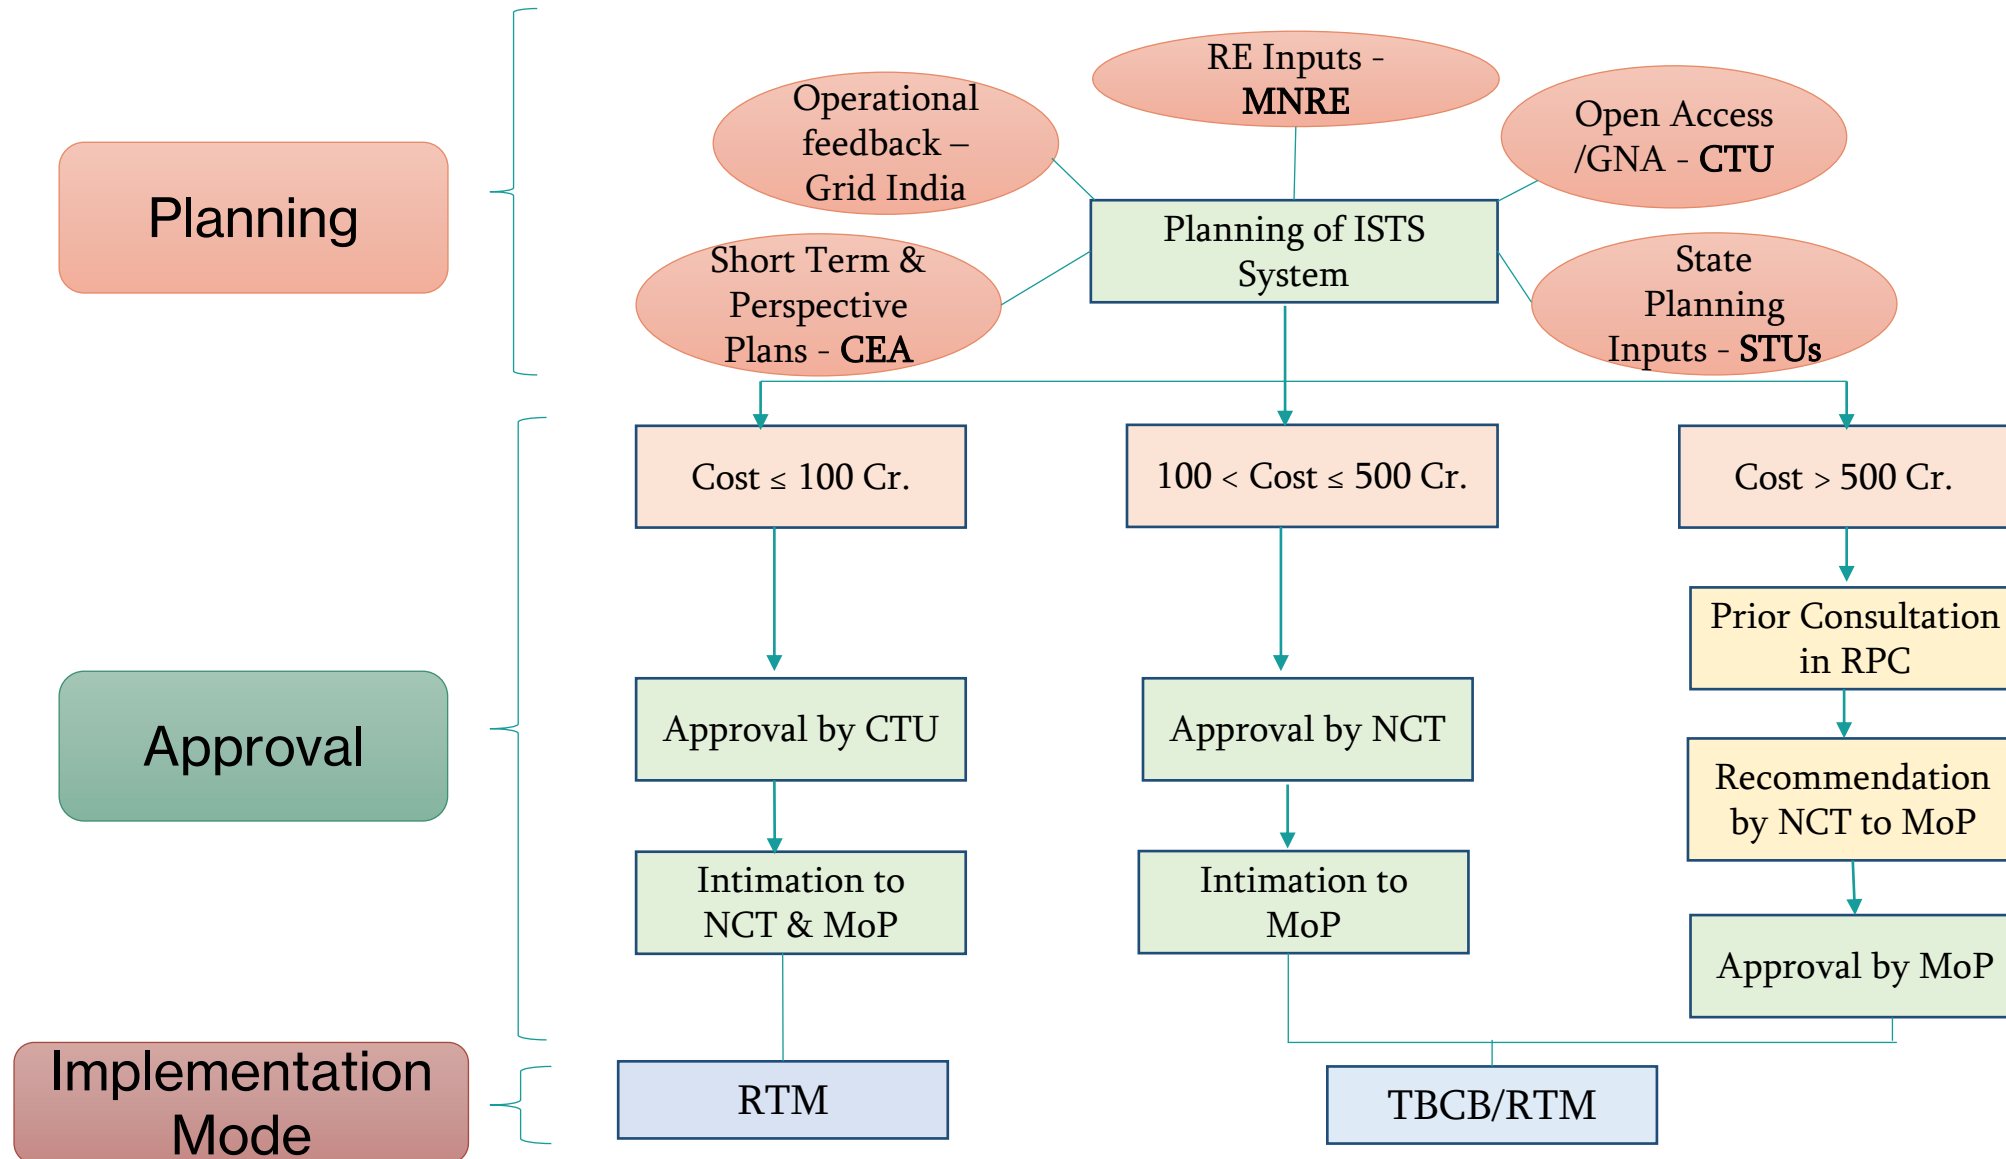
Planning

Operational feedback – Grid India

RE Inputs - **MNRE**

Open Access /GNA - **CTU**

Short Term & Perspective Plans - **CEA**

Planning of ISTS System

State Planning Inputs - **STUs**

Approval

Cost ≤ 100 Cr.

100 < Cost ≤ 500 Cr.

Cost > 500 Cr.

Prior Consultation in RPC

Approval by CTU

Approval by NCT

Recommendation by NCT to MoP

Intimation to NCT & MoP

Intimation to MoP

Approval by MoP

Implementation Mode

RTM

TBCB/RTM